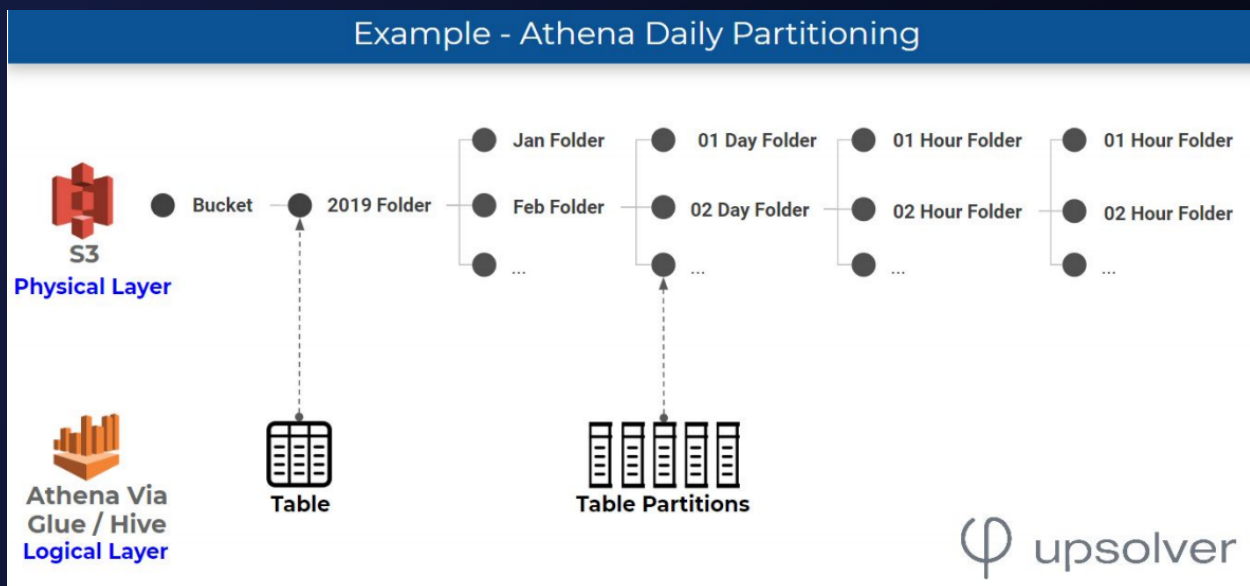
Example - Athena Daily Partitioning

S3
Physical Layer

Bucket

2019 Folder

Jan Folder

Feb Folder

...

01 Day Folder

02 Day Folder

...

01 Hour Folder

02 Hour Folder

...

01 Hour Folder

02 Hour Folder

...

Athena Via Glue / Hive
Logical Layer

Table

Table Partitions

upsolver